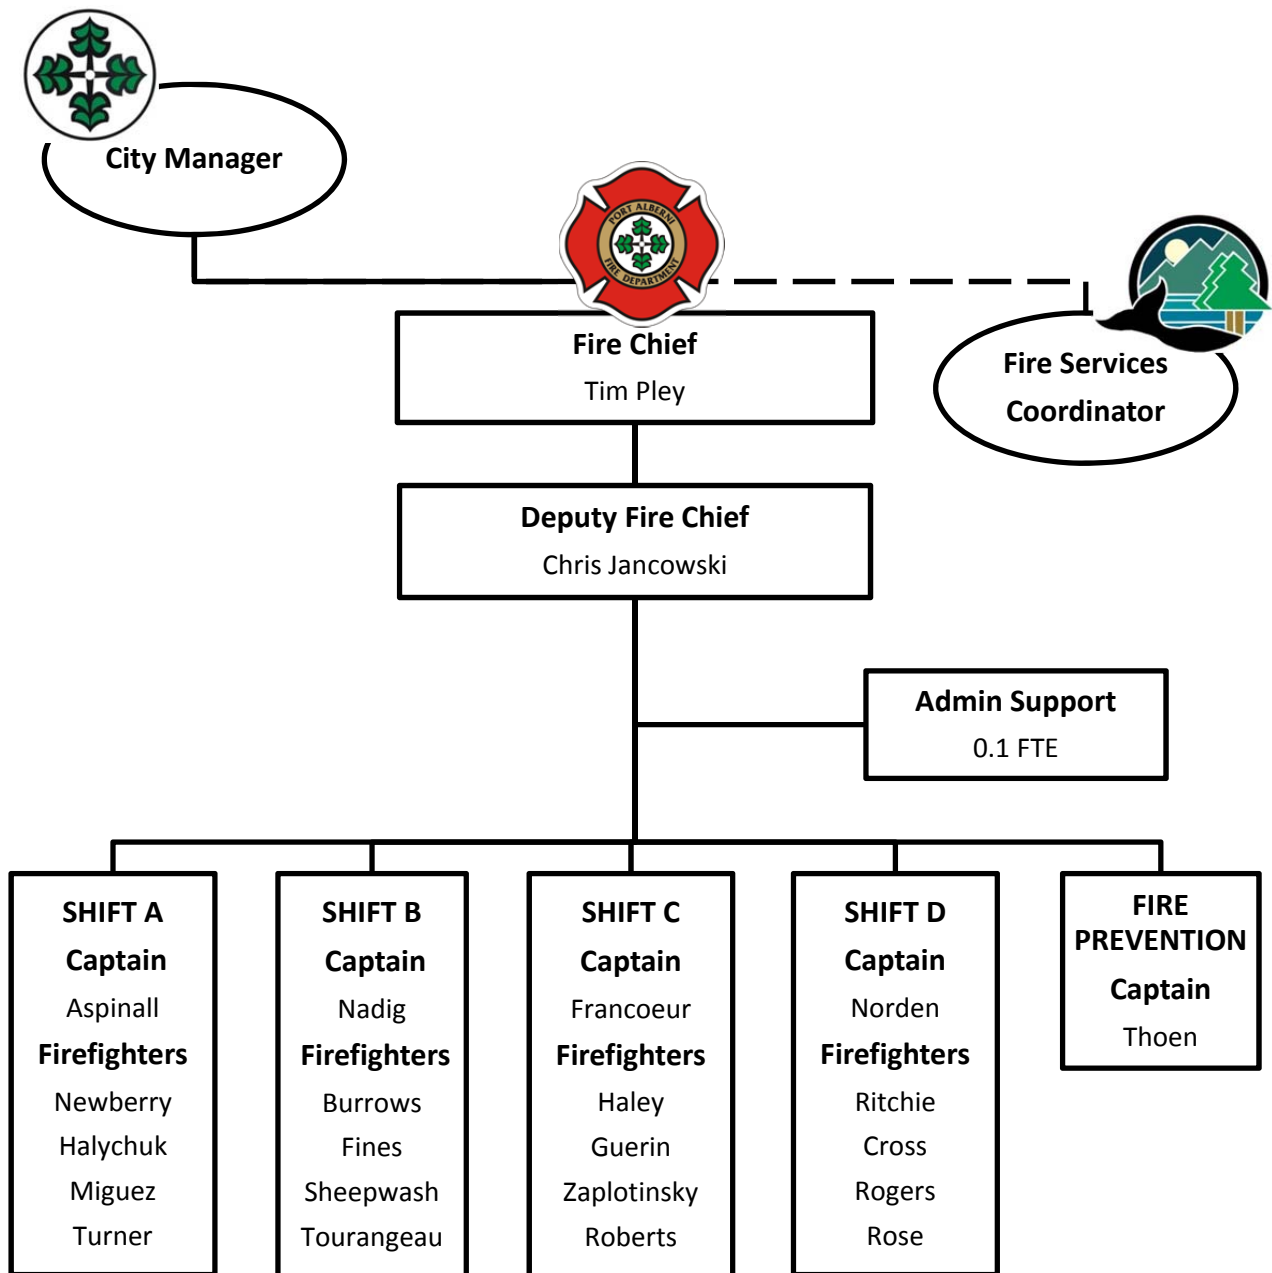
City Manager

PORT ALBERNI FIRE DEPARTMENT

Fire Chief
Tim Pley

Fire Services Coordinator

Deputy Fire Chief
Chris Jancowski

Admin Support
0.1 FTE

SHIFT A
Captain
Aspinall
Firefighters
Newberry
Halychuk
Miguez
Turner

SHIFT B
Captain
Nadig
Firefighters
Burrows
Fines
Sheepwash
Tourangeau

SHIFT C
Captain
Francoeur
Firefighters
Haley
Guerin
Zaplotinsky
Roberts

SHIFT D
Captain
Norden
Firefighters
Ritchie
Cross
Rogers
Rose

FIRE PREVENTION
Captain
Thoen